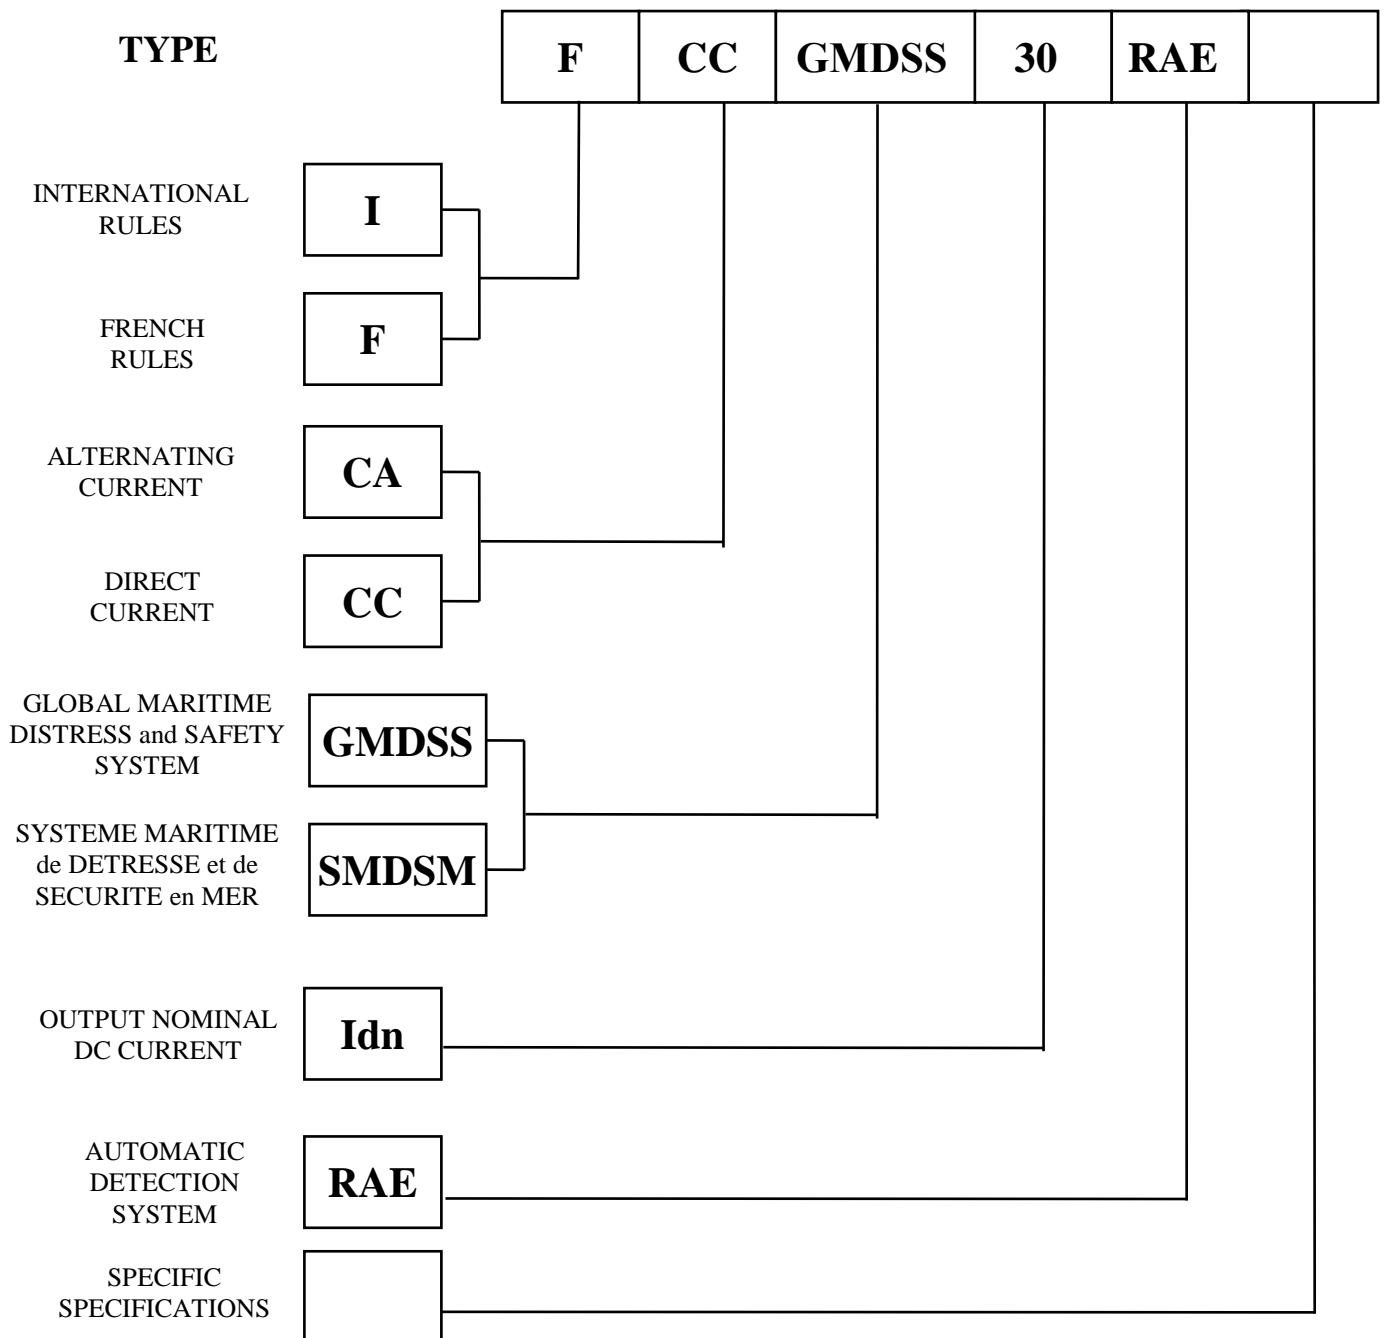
TYPE

| F | CC | GMDSS | 30 | RAE | |
|---|---|---|---|---|---|

INTERNATIONAL RULES
I

FRENCH RULES
F

ALTERNATING CURRENT
CA

DIRECT CURRENT
CC

GLOBAL MARITIME DISTRESS and SAFETY SYSTEM
GMDSS

SYSTEME MARITIME de DETRESSE et de SECURITE en MER
SMDSM

OUTPUT NOMINAL DC CURRENT
Idn

AUTOMATIC DETECTION SYSTEM
RAE

SPECIFIC SPECIFICATIONS